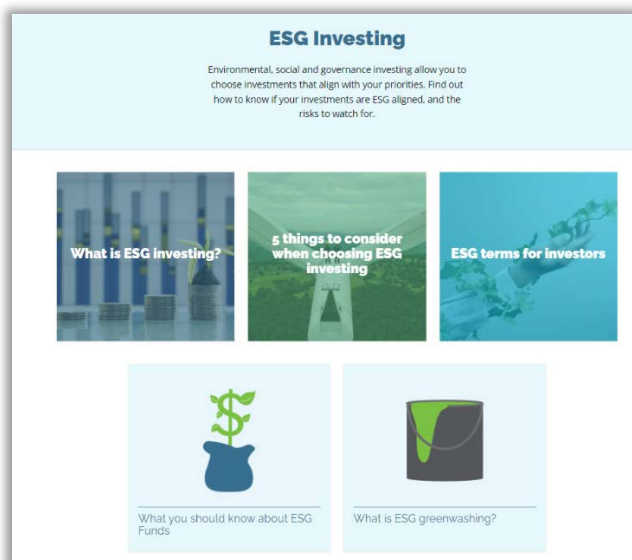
ESG Investing

Environmental, social and governance investing allow you to choose investments that align with your priorities. Find out how to know if your investments are ESG aligned, and the risks to watch for.

What is ESG investing?

5 things to consider when choosing ESG investing

ESG terms for investors

What you should know about ESG Funds

What is ESG greenwashing?